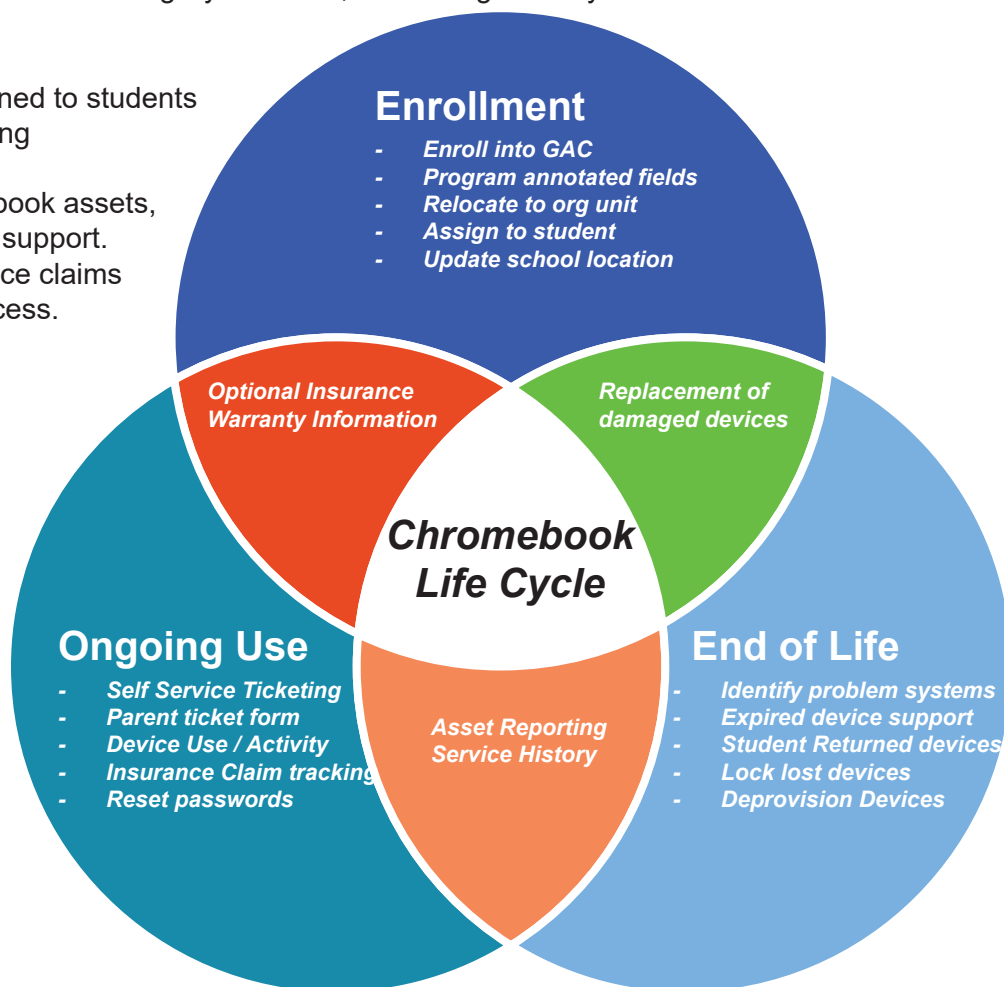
ned to students ng

book assets, support. ce claims cess.

Enrollment
- Enroll into GAC
- Program annotated fields
- Relocate to org unit
- Assign to student
- Update school location

Optional Insurance Warranty Information

Replacement of damaged devices

Chromebook Life Cycle

Ongoing Use
- Self Service Ticketing
- Parent ticket form
- Device Use / Activity
- Insurance Claim tracking
- Reset passwords

Asset Reporting Service History

End of Life
- Identify problem systems
- Expired device support
- Student Returned devices
- Lock lost devices
- Deprovision Devices